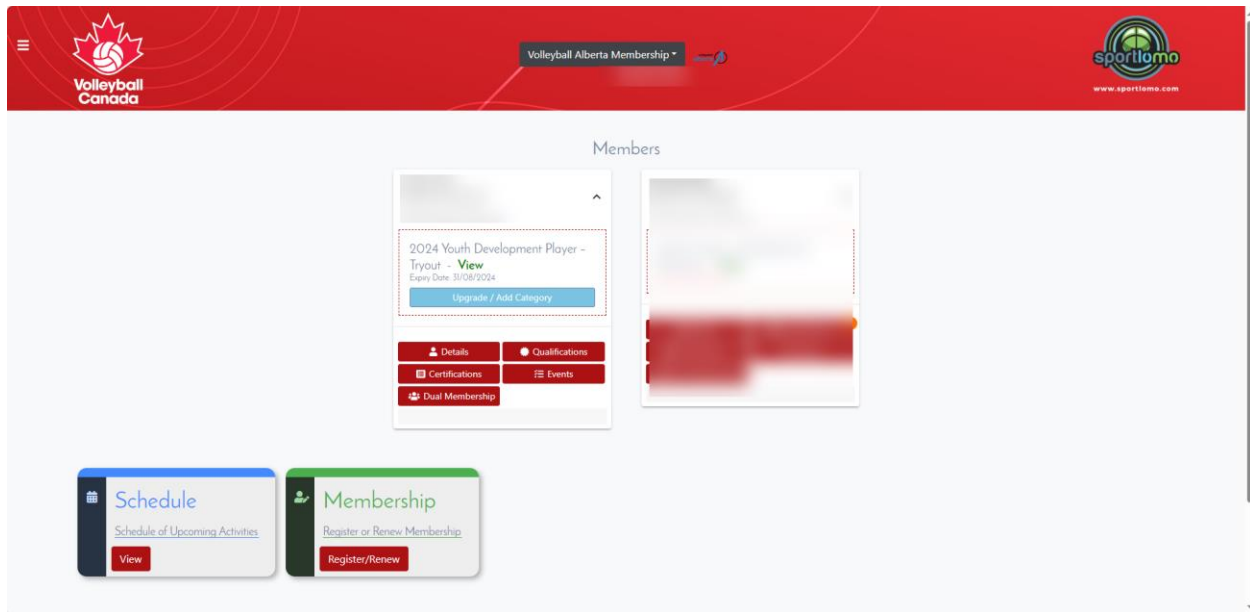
Volleyball Canada

Volleyball Alberta Membership

sportlomo
www.sportlomo.com

Members

2024 Youth Development Player - Tryout - View
Expiry Date: 31/08/2024

Upgrade / Add Category

Details
Qualifications
Certifications
Events
Dual Membership

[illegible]

Schedule
Schedule of Upcoming Activities
View

Membership
Register or Renew Membership
Register/Renew